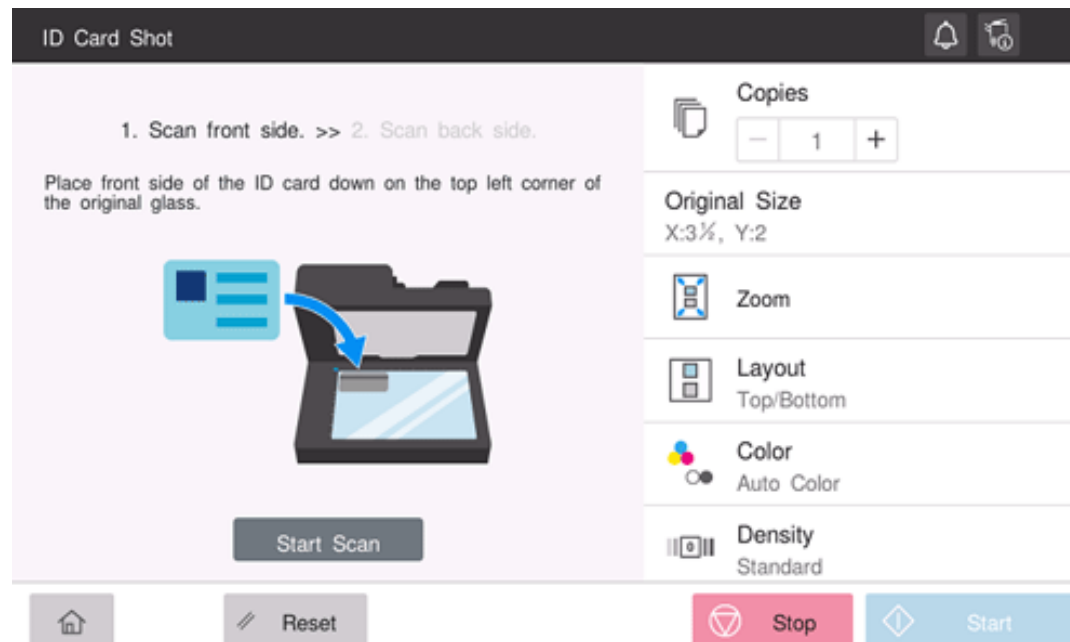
ID Card Shot

1. Scan front side. >> 2. Scan back side.

Place front side of the ID card down on the top left corner of the original glass.

Start Scan

Copies

− 1 +

Original Size
X:3½, Y:2

Zoom

Layout
Top/Bottom

Color
Auto Color

Density
Standard

Reset

Stop

Start